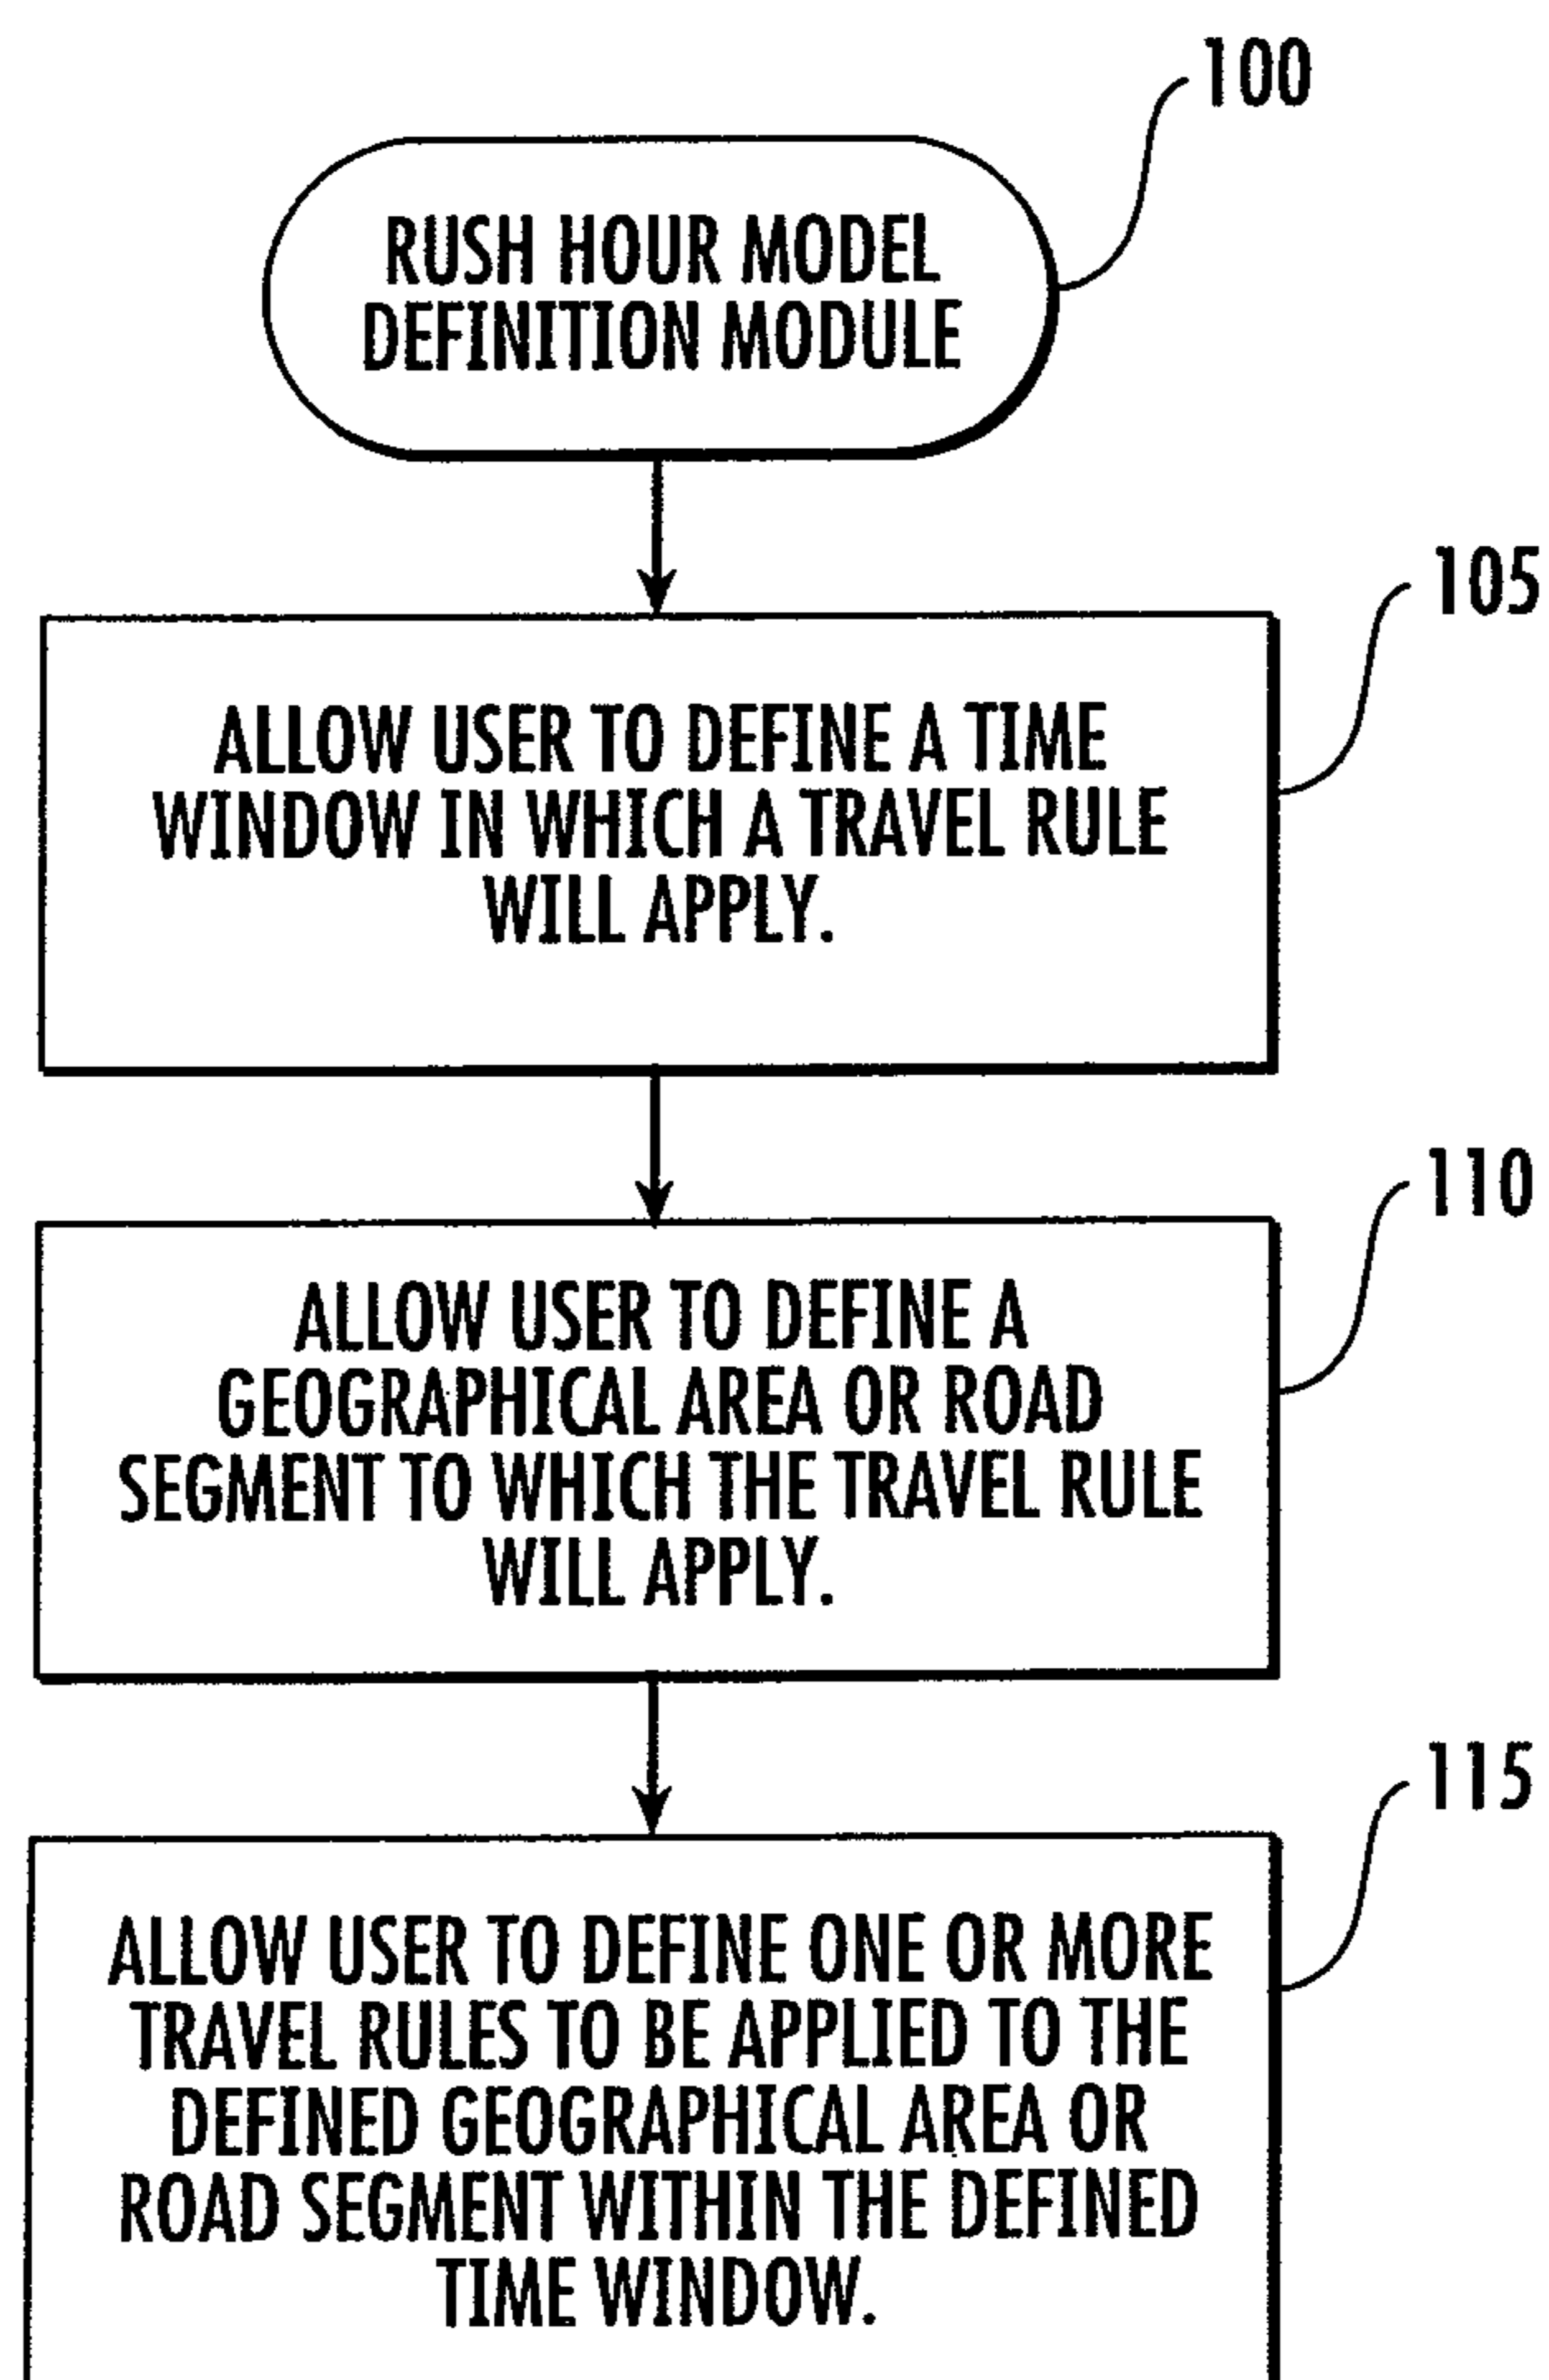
100

RUSH HOUR MODEL DEFINITION MODULE

105

ALLOW USER TO DEFINE A TIME WINDOW IN WHICH A TRAVEL RULE WILL APPLY.

110

ALLOW USER TO DEFINE A GEOGRAPHICAL AREA OR ROAD SEGMENT TO WHICH THE TRAVEL RULE WILL APPLY.

115

ALLOW USER TO DEFINE ONE OR MORE TRAVEL RULES TO BE APPLIED TO THE DEFINED GEOGRAPHICAL AREA OR ROAD SEGMENT WITHIN THE DEFINED TIME WINDOW.